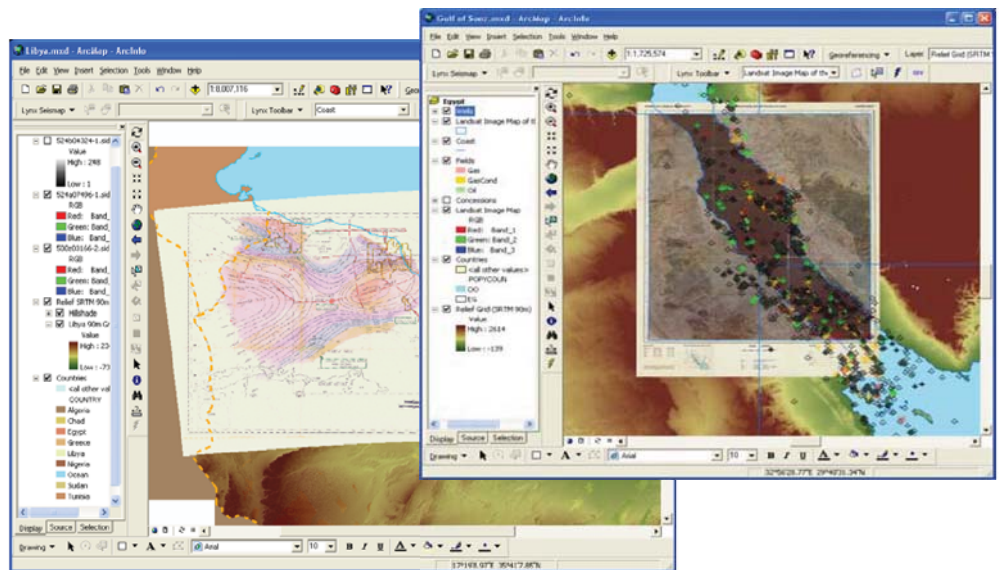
Libya.mxd - ArcInfo

File Edit View Insert Selection Tools Window Help

1:8,007,116

Lynx Seismap

Lynx Toolbar

Coast

524d04324-1.sid

Value

High : 248

Low : 1

524g07496-1.sid

RGB

Red: Band_

Green: Band_

Blue: Band_

530d03166-2.sid

RGB

Red: Band_

Green: Band_

Blue: Band_

Relief (SRTM 90m)

Hillshade

Libya 90m Gr

Value

High : 23

Low : -73

Countries

<all other valu

COUNTRY

Algeria

Chad

Egypt

Greece

Libya

Nigeria

Ocean

Sudan

Tunisia

Display Source Selection

Drawing

Arial

10

B I U

17°169.97"E 35°41'7.68"N

Gulf of Suez.mxd - ArcInfo

File Edit View Insert Selection Tools Window Help

1:1,725,574

Georeferencing

Layer: Relief Grid (SRTM

Lynx Seismap

Lynx Toolbar

Landsat Image Map of the

Egypt

Wells

Landsat Image Map of

Coast

Fields

Gas

GasCond

Oil

Concessions

Landsat Image Map

RGB

Red: Band_1

Green: Band_2

Blue: Band_3

Countries

<all other values>

POPYCOUN

OO

EG

Relief Grid (SRTM 90m)

Value

High : 2614

Low : -139

Display Source Selection

Drawing

Arial

10

B I U

32°58'28.77"E 29°49'31.34"N